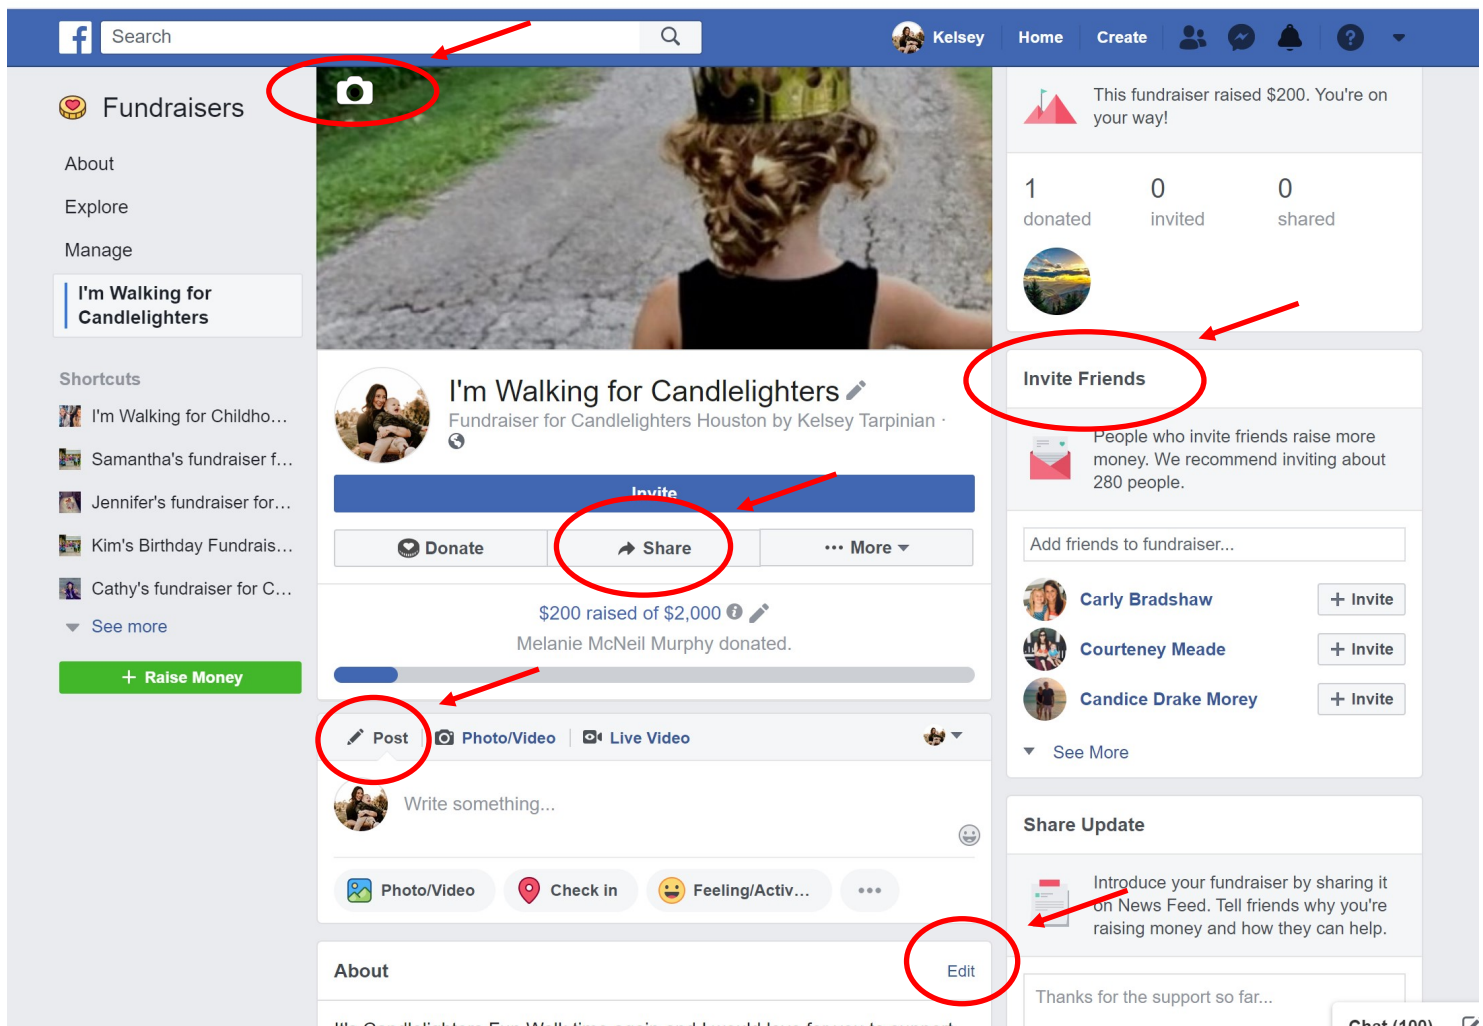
Search

Kelsey Home Create

Fundraisers

About

Explore

Manage

I'm Walking for Candlelighters

Shortcuts

I'm Walking for Childho…

Samantha's fundraiser f…

Jennifer's fundraiser for…

Kim's Birthday Fundrais…

Cathy's fundraiser for C…

See more

+ Raise Money

I'm Walking for Candlelighters

Fundraiser for Candlelighters Houston by Kelsey Tarpinian ·

Invite

Donate

Share

··· More

$200 raised of $2,000

Melanie McNeil Murphy donated.

Post

Photo/Video

Live Video

Write something...

Photo/Video

Check in

Feeling/Activ…

···

About

Edit

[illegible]

This fundraiser raised $200. You're on your way!

1 donated

0 invited

0 shared

Invite Friends

People who invite friends raise more money. We recommend inviting about 280 people.

Add friends to fundraiser...

Carly Bradshaw + Invite

Courteney Meade + Invite

Candice Drake Morey + Invite

See More

Share Update

Introduce your fundraiser by sharing it on News Feed. Tell friends why you're raising money and how they can help.

Thanks for the support so far...

Chat (100)